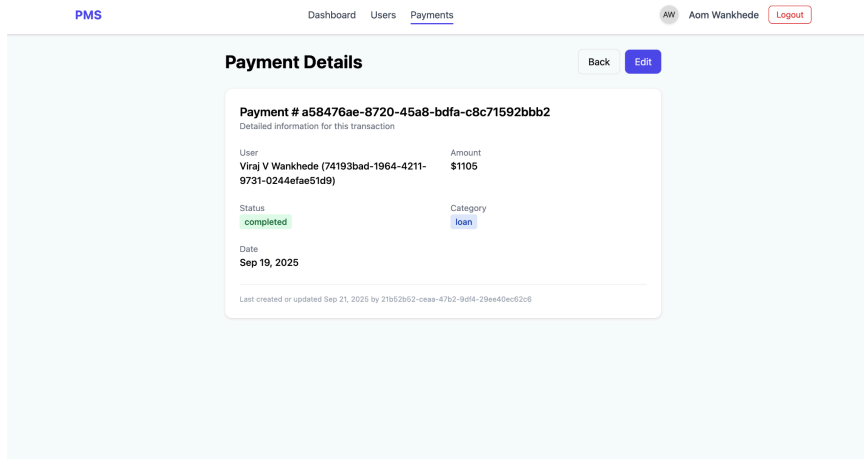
PMS

Dashboard Users Payments

AW Aom Wankhede Logout

Payment Details

Back Edit

Payment # a58476ae-8720-45a8-bdfa-c8c71592bbb2
Detailed information for this transaction

User
Viraj V Wankhede (74193bad-1964-4211-9731-0244efae51d9)

Amount
$1105

Status
completed

Category
loan

Date
Sep 19, 2025

Last created or updated Sep 21, 2025 by 21b52b52-ceaa-47b2-9df4-29ee40ec62c6